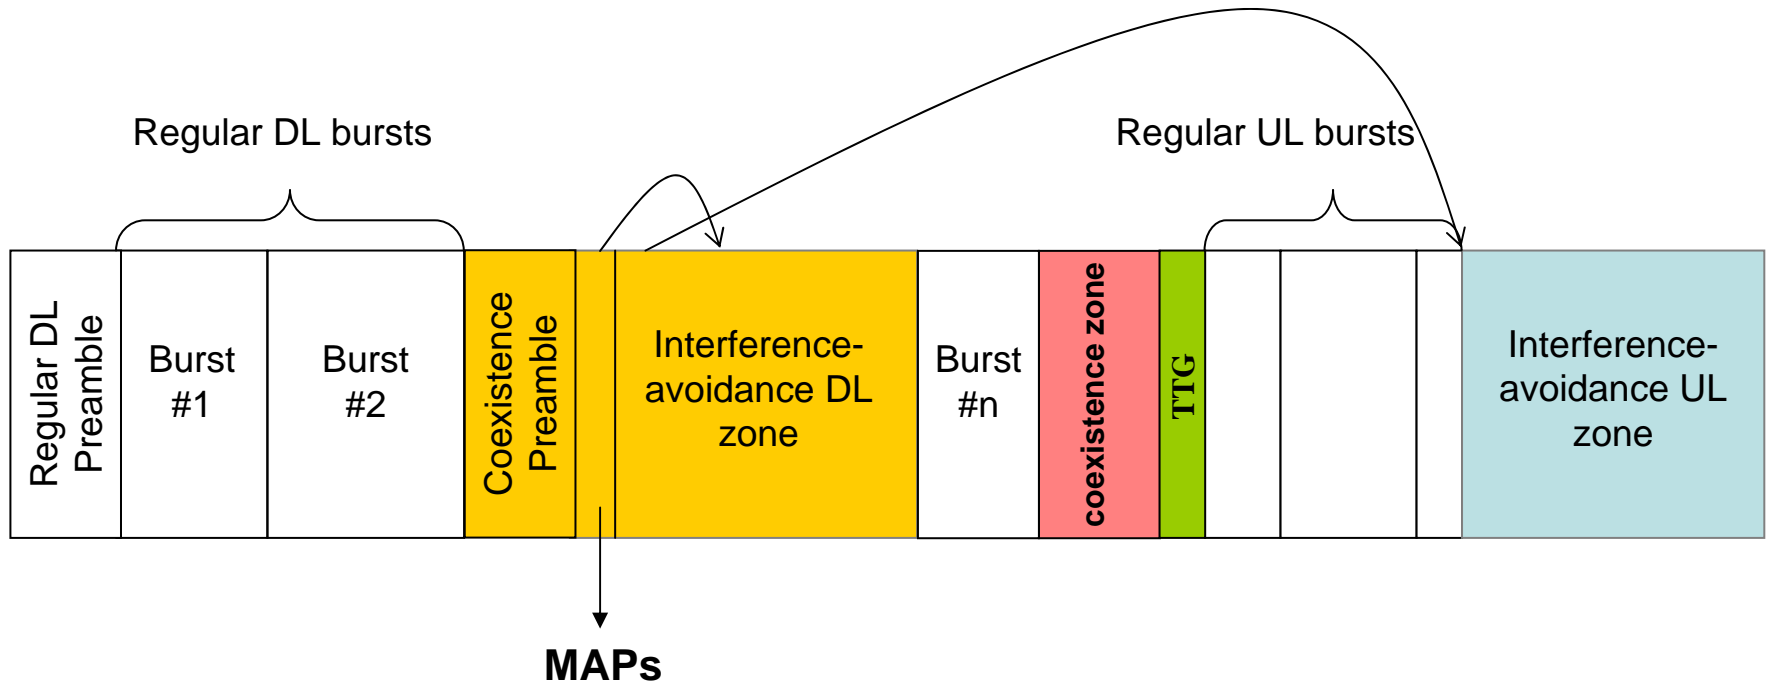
Regular DL bursts

Regular UL bursts

Regular DL Preamble

Burst #1

Burst #2

Coexistence Preamble

Interference-avoidance DL zone

Burst #n

coexistence zone

TTG

Interference-avoidance UL zone

MAPs